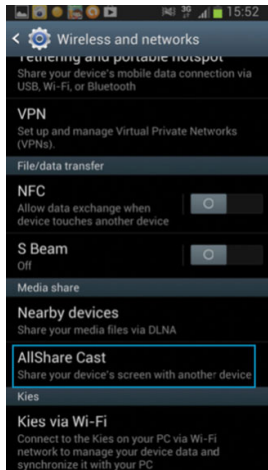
3G 15:52

Wireless and networks

Tethering and portable hotspot
Share your device's mobile data connection via USB, Wi-Fi, or Bluetooth

VPN
Set up and manage Virtual Private Networks (VPNs).

File/data transfer

NFC
Allow data exchange when device touches another device

O

S Beam
Off

O

Media share

Nearby devices
Share your media files via DLNA

AllShare Cast
Share your device's screen with another device

Kies

Kies via Wi-Fi
Connect to the Kies on your PC via Wi-Fi network to manage your device data and synchronize it with your PC